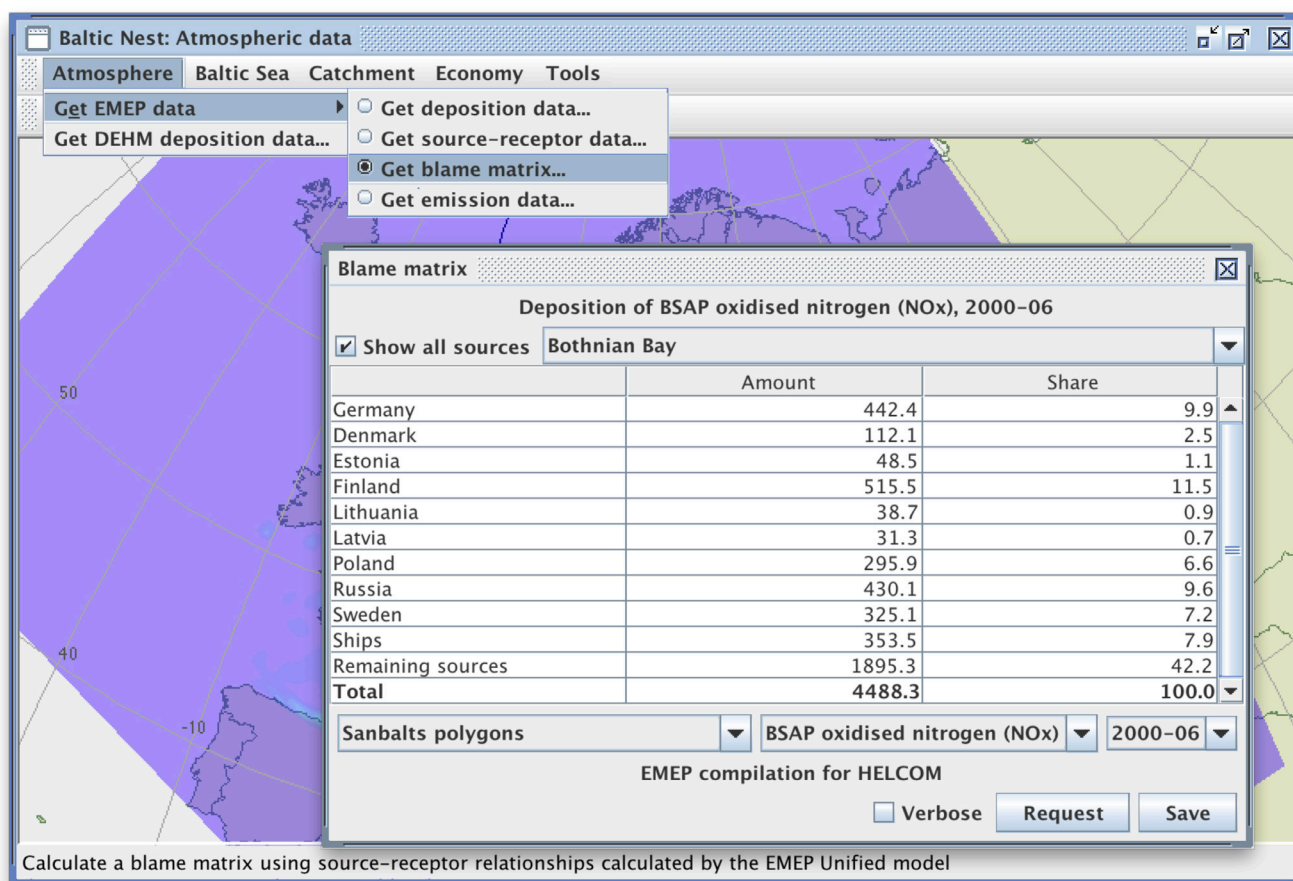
Baltic Nest: Atmospheric data

Atmosphere Baltic Sea Catchment Economy Tools

Get EMEP data
Get DEHM deposition data...

Get deposition data...
Get source-receptor data...
Get blame matrix...
Get emission data...

50

40

-10

Blame matrix

Deposition of BSAP oxidised nitrogen (NOx), 2000-06

Show all sources Bothnian Bay

| | Amount | Share |
|---|---|---|
| Germany | 442.4 | 9.9 |
| Denmark | 112.1 | 2.5 |
| Estonia | 48.5 | 1.1 |
| Finland | 515.5 | 11.5 |
| Lithuania | 38.7 | 0.9 |
| Latvia | 31.3 | 0.7 |
| Poland | 295.9 | 6.6 |
| Russia | 430.1 | 9.6 |
| Sweden | 325.1 | 7.2 |
| Ships | 353.5 | 7.9 |
| Remaining sources | 1895.3 | 42.2 |
| **Total** | **4488.3** | **100.0** |

Sanbalts polygons BSAP oxidised nitrogen (NOx) 2000-06

EMEP compilation for HELCOM

Verbose Request Save

Calculate a blame matrix using source-receptor relationships calculated by the EMEP Unified model